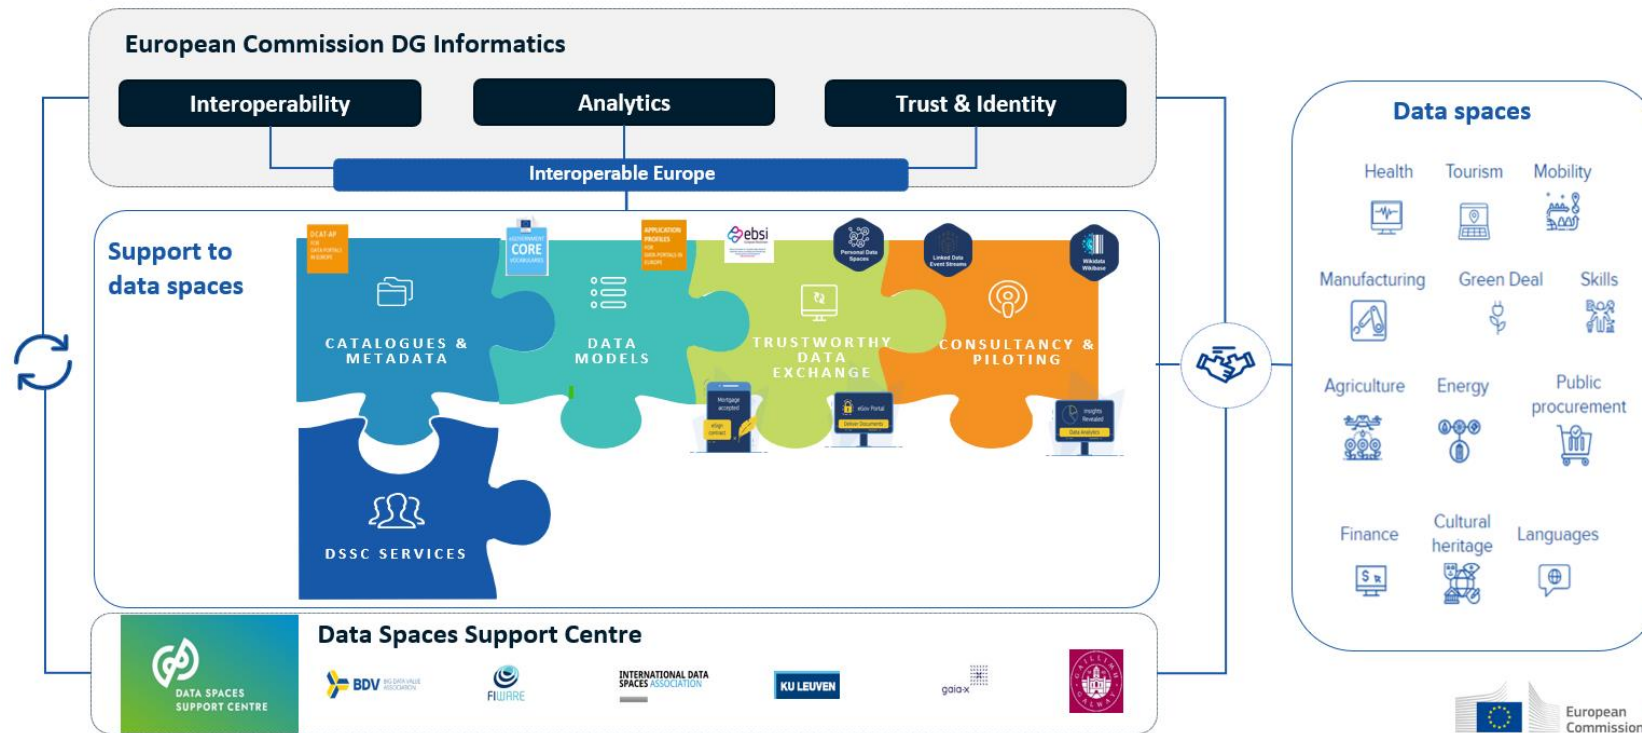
European Commission DG Informatics

Interoperability

Analytics

Trust & Identity

Interoperable Europe

Support to data spaces

DCAT-AP

CORE

APPLICATION PROFILES

ebsi

Personal Data Spaces

Linked Data Event Streams

Wikidata Wikibase

CATALOGUES & METADATA

DATA MODELS

TRUSTWORTHY DATA EXCHANGE

CONSULTANCY & PILOTING

Mortgage accepted

eSign contract

eGov Portal

Deliver Documents

Insights Revealed

Data Analytics

DSSC SERVICES

Data spaces

Health

Tourism

Mobility

Manufacturing

Green Deal

Skills

Agriculture

Energy

Public procurement

Finance

Cultural heritage

Languages

DATA SPACES SUPPORT CENTRE

Data Spaces Support Centre

BDV

FIWARE

INTERNATIONAL DATA SPACES ASSOCIATION

KU LEUVEN

gaia-x

European Commission